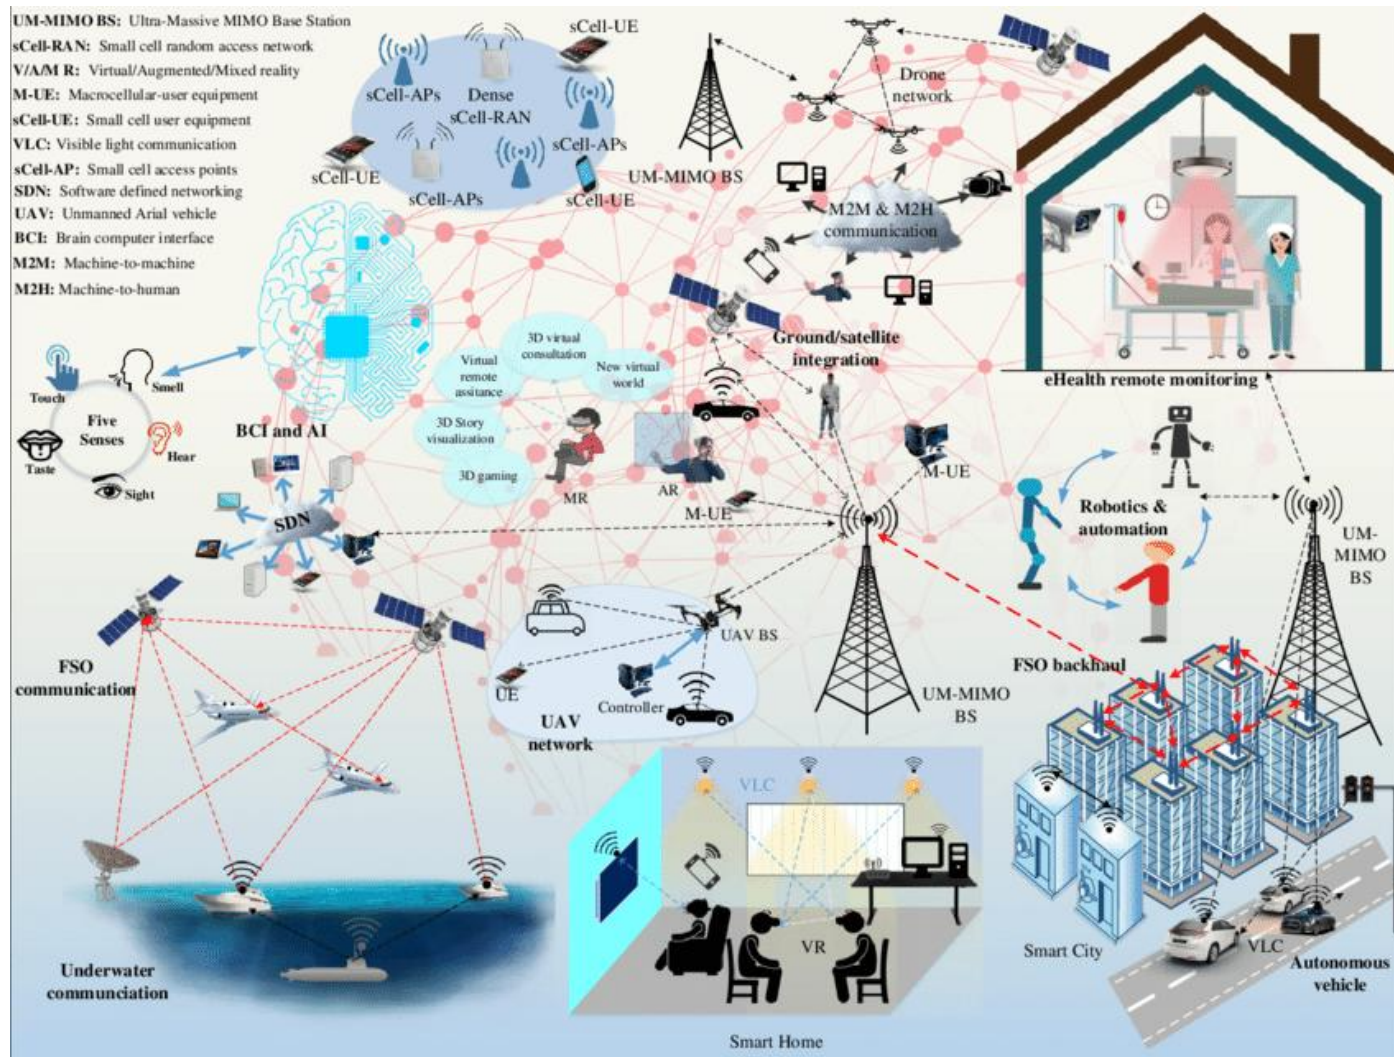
UM-MIMO BS: Ultra-Massive MIMO Base Station
sCell-RAN: Small cell random access network
V/A/M R: Virtual/Augmented/Mixed reality
M-UE: Macrocellular-user equipment
sCell-UE: Small cell user equipment
VLC: Visible light communication
sCell-AP: Small cell access points
SDN: Software defined networking
UAV: Unmanned Arial vehicle
BCI: Brain computer interface
M2M: Machine-to-machine
M2H: Machine-to-human

sCell-APs
Dense sCell-RAN
sCell-UE
sCell-APs
sCell-UE
sCell-APs
sCell-UE
UM-MIMO BS
Drone network
M2M & M2H communication
Ground/satellite integration
eHealth remote monitoring

Touch
Smell
Five Senses
Taste
Hear
Sight
BCI and AI

Virtual remote assistance
3D virtual consultation
New virtual world
3D Story visualization
3D gaming
MR
AR
M-UE
M-UE

Robotics & automation
UM-MIMO BS

SDN

FSO communication
UAV BS
UE
Controller
UAV network
UM-MIMO BS
FSO backhaul

VLC
VR
Smart Home

Underwater communciation

Smart City
VLC
Autonomous vehicle